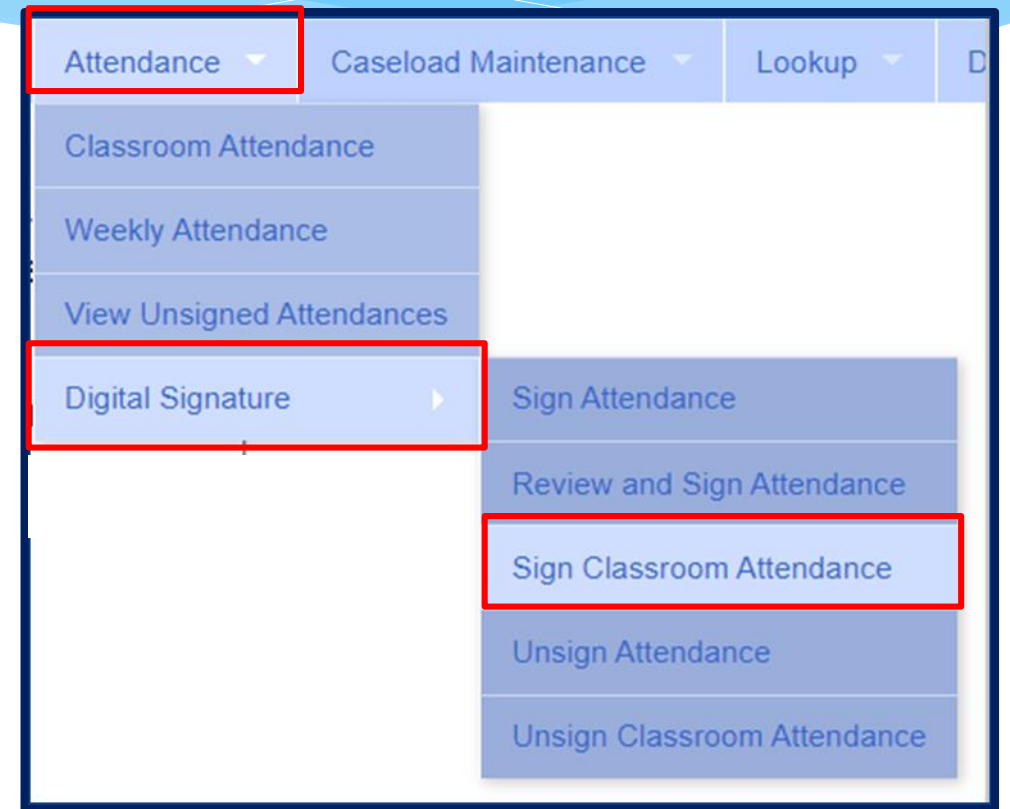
Attendance Caseload Maintenance Lookup D

Classroom Attendance

Weekly Attendance

View Unsigned Attendances

Digital Signature

Sign Attendance

Review and Sign Attendance

Sign Classroom Attendance

Unsign Attendance

Unsign Classroom Attendance